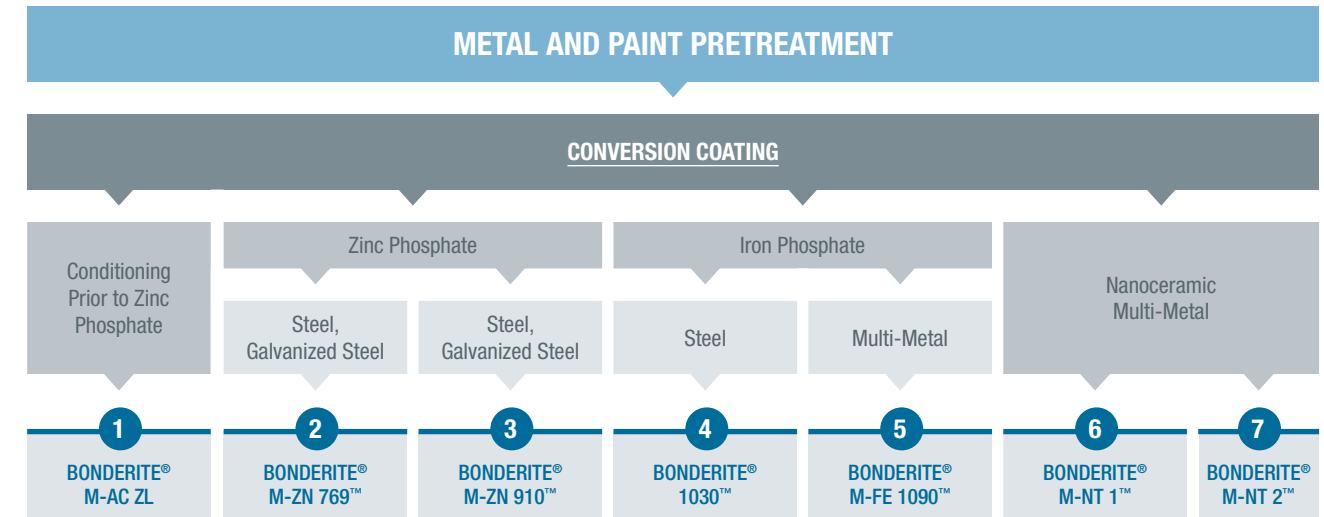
METAL AND PAINT PRETREATMENT

CONVERSION COATING

Conditioning Prior to Zinc Phosphate

Zinc Phosphate

Steel, Galvanized Steel

Steel, Galvanized Steel

Iron Phosphate

Steel

Multi-Metal

Nanoceramic Multi-Metal

1
BONDERITE® M-AC ZL

2
BONDERITE® M-ZN 769™

3
BONDERITE® M-ZN 910™

4
BONDERITE® 1030™

5
BONDERITE® M-FE 1090™

6
BONDERITE® M-NT 1™

7
BONDERITE® M-NT 2™